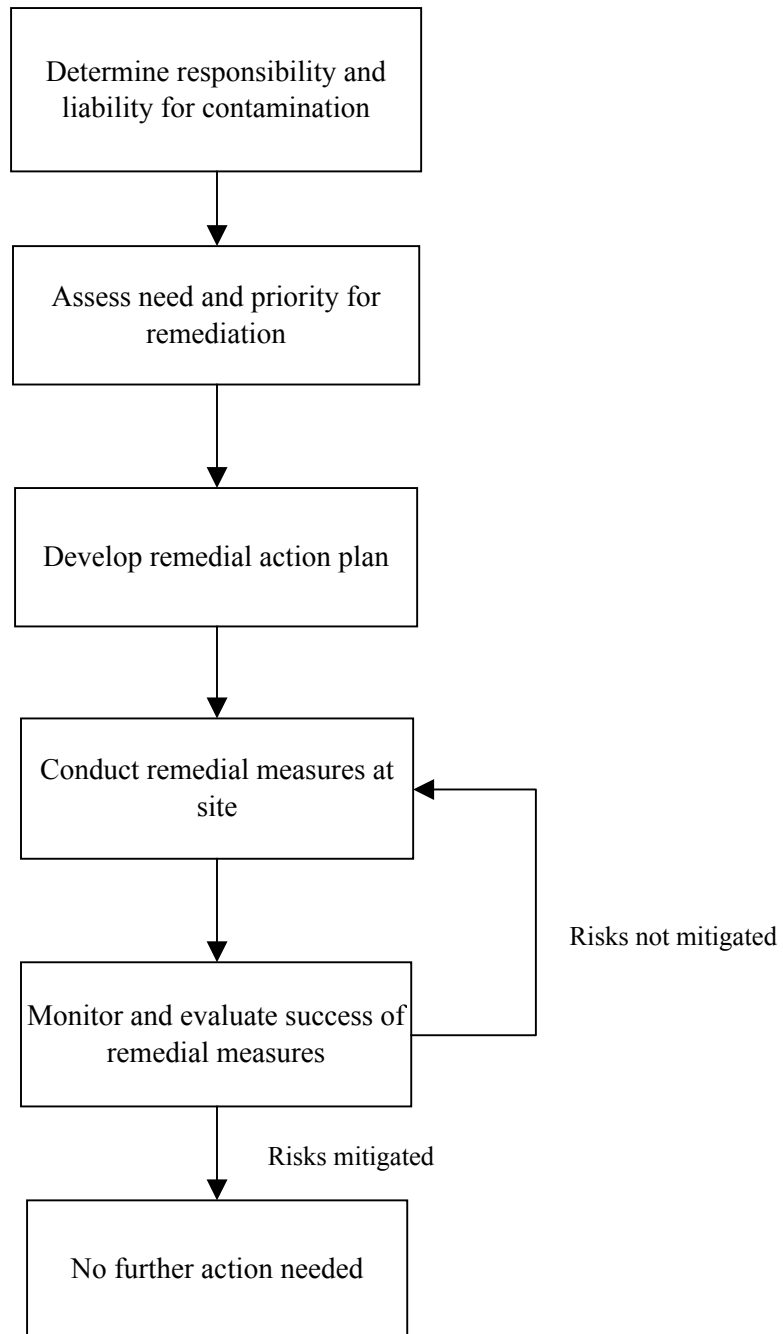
Determine responsibility and liability for contamination

Assess need and priority for remediation

Develop remedial action plan

Conduct remedial measures at site

Risks not mitigated

Monitor and evaluate success of remedial measures

Risks mitigated

No further action needed